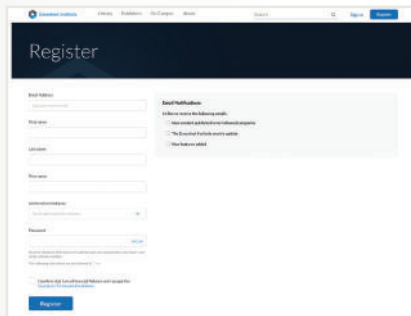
Emerald Insight Library Publishers On Campus About Search Sign in Register

Register

Email Address
First name
Last name
Firm name
Password
Register

Email Notifications
I'd like to receive the following emails:
New content published from followed company
The Emerald Insight newsletter
New features added

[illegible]